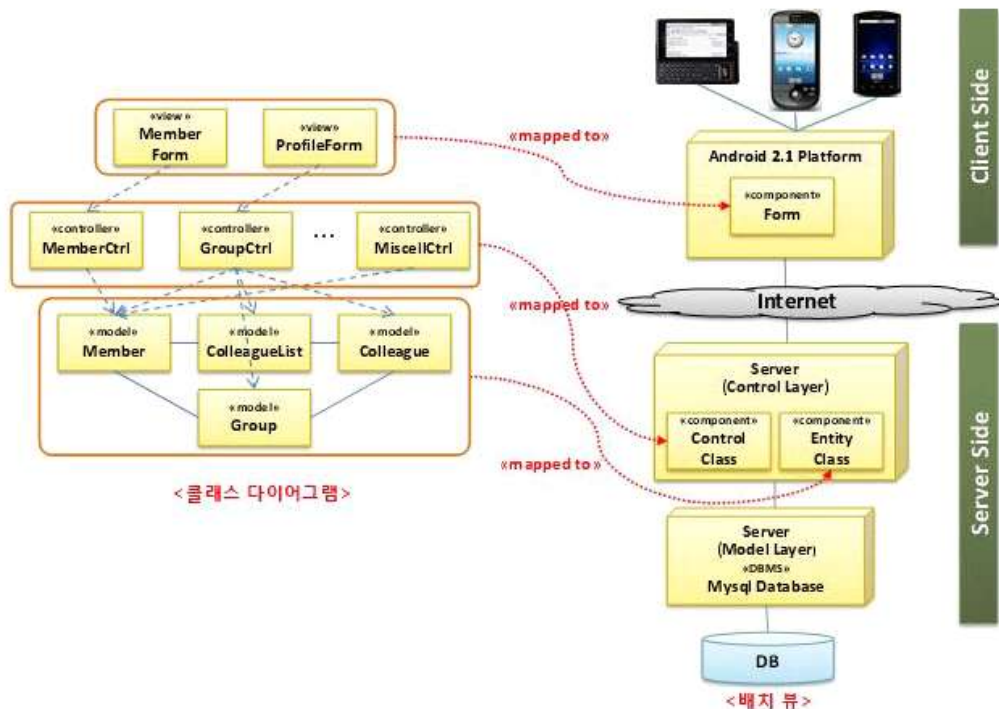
«view»
Member
Form

«view»
ProfileForm

«controller»
MemberCtrl

«controller»
GroupCtrl

...

«controller»
MiscellCtrl

«model»
Member

«model»
ColleagueList

«model»
Colleague

«model»
Group

<클래스 다이어그램>

«mapped to»

«mapped to»

«mapped to»

Client Side

Android 2.1 Platform

«component»
Form

Internet

Server Side

Server
(Control Layer)

«component»
Control
Class

«component»
Entity
Class

Server
(Model Layer)
«DBMS»
Mysql Database

DB

<배치 뷰>